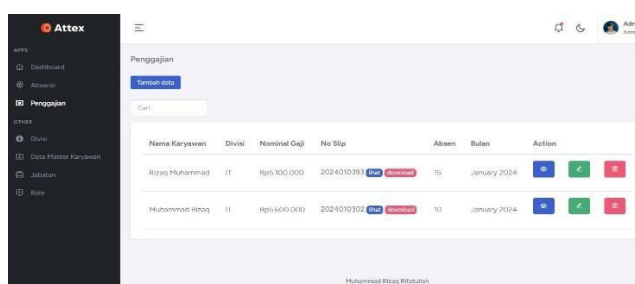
Attex

APPS
Dashboard
Absensi
Penggajian
OTHER
Divisi
Data Master Karyawan
Jabatan
Role

Adr
Adm

Penggajian

Tambah data

Cari...

| Nama Karyawan | Divisi | Nominal Gaji | No Slip | Absen | Bulan | Action |
|---|---|---|---|---|---|---|
| Rizaq Muhammad | IT | Rp5.100.000 | 2024010393 lihat download | 15 | January 2024 | |
| Muhammad Rizaq | II | Rp5.600.000 | 2024010302 lihat download | 10 | January 2024 | |

Muhammad Rizaq Rifatulah